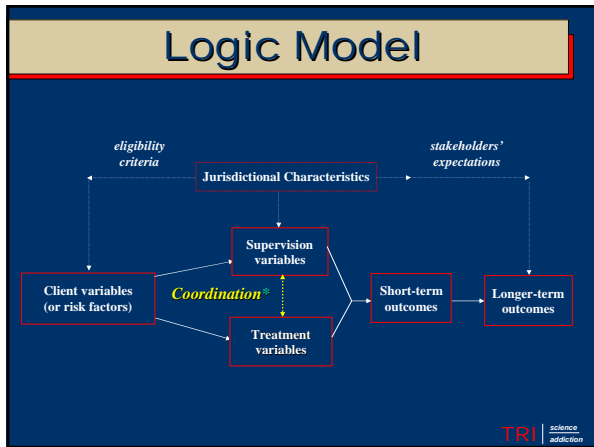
Logic Model

eligibility criteria

stakeholders' expectations

Jurisdictional Characteristics

Supervision variables

Client variables (or risk factors)

Coordination*

Short-term outcomes

Longer-term outcomes

Treatment variables

TRI science addiction